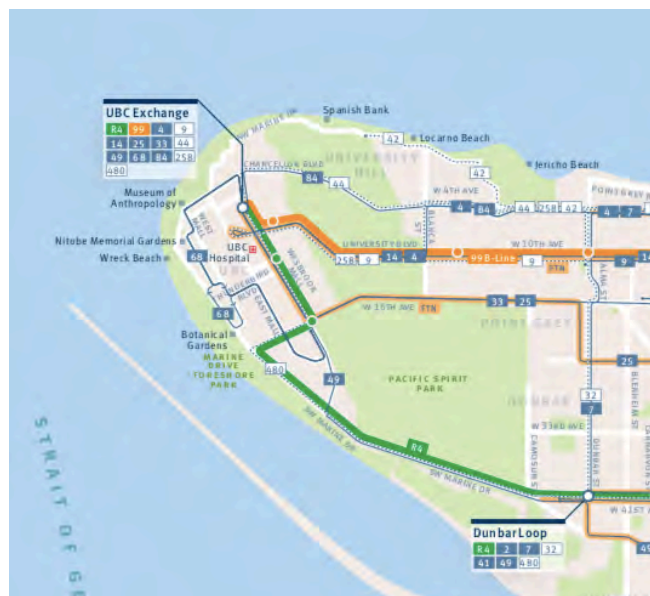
UBC Exchange
| R4 | 99 | 4 | 9 |
|---|---|---|---|
| 14 | 25 | 33 | 44 |
| 49 | 68 | 84 | 258 |
| 480 | | | |

Spanish Bank
42
Locarno Beach
NW MARINE DR
CHANCELLOR BLVD
UNIVERSITY HILL
84
44
42
Jericho Beach
W 4TH AVE
4
84
44
258
42
4
7
Museum of Anthropology
Nitobe Memorial Gardens
Wreck Beach
68
UBC Hospital
UNIVERSITY BLVD
258
9
14
4
W 10TH AVE
99 B-Line
9
STN
9
UBC
W 16TH AVE
STN
33
25
POINT GREY
68
Botanical Gardens
MARINE DRIVE FORESHORE PARK
480
49
PACIFIC SPIRIT PARK
25
32
7
W 33RD AVE
SW MARINE DR
R4
SW MARINE DR
CAMOSUN ST
DUNBAR ST
BLENHEIM ST
W 41ST AV
STRAIT OF G

DunbarLoop
| R4 | 2 | 7 | 32 |
|---|---|---|---|
| 41 | 49 | 480 | |